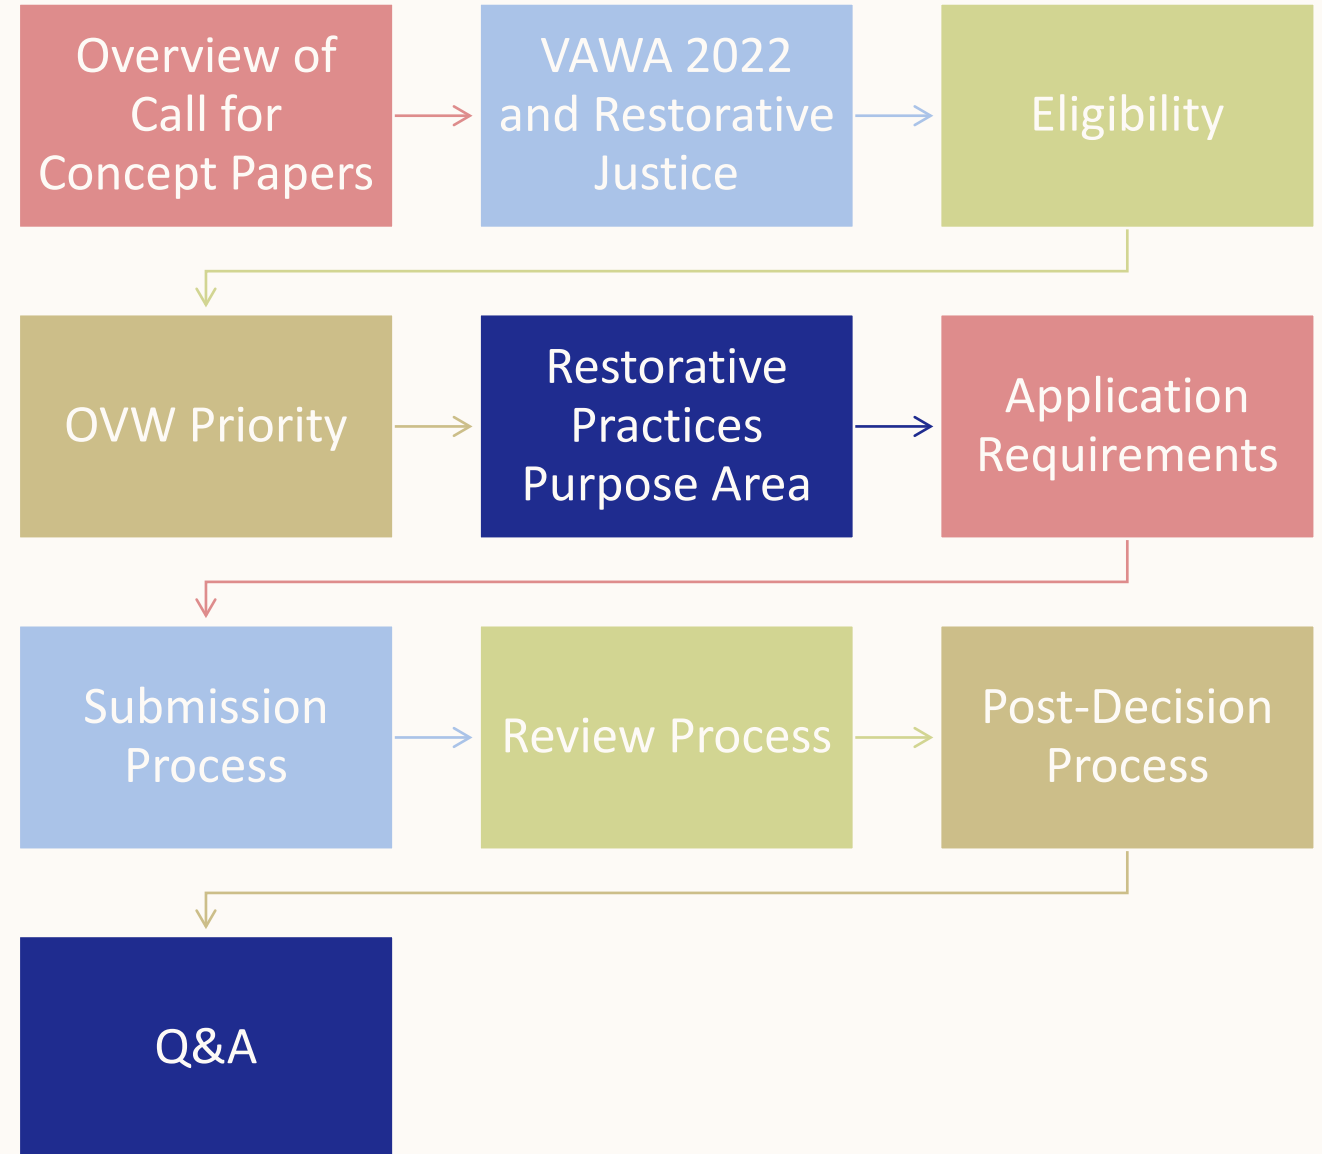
Overview of Call for Concept Papers

VAWA 2022 and Restorative Justice

Eligibility

OVW Priority

Restorative Practices Purpose Area

Application Requirements

Submission Process

Review Process

Post-Decision Process

Q&A